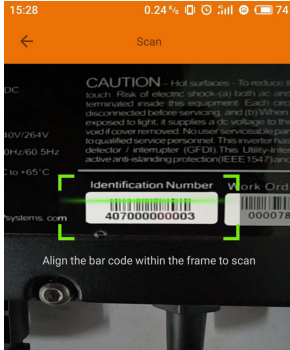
15:28 0.24 K/s 74

Scan

DC

CAUTION - Hot surfaces - To reduce the touch. Risk of electric shock-(a) both ac an terminated inside this equipment. Each circ disconnected before servicing, and (b) When exposed to light, it supplies a dc voltage to th void if cover removed. No user serviceable par to qualified service personnel. This inverter ha detector / interrupter (GFDI). This Utility-Inte active anti-islanding protection(IEEE1547)and

40V/264V

0Hz/60.5Hz

C to +65°C

systems. com

Identification Number

407000000003

Work Ord

00007

Align the bar code within the frame to scan